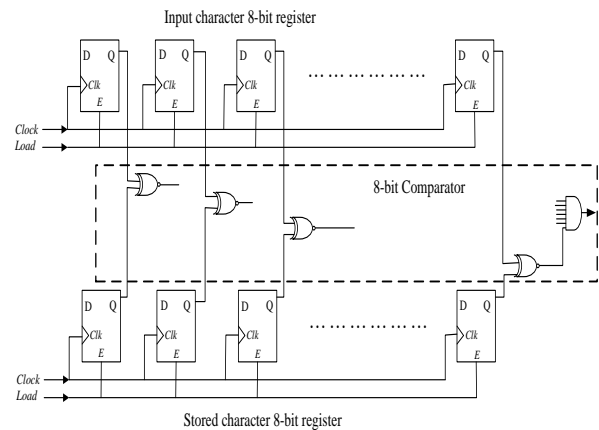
Input character 8-bit register

D Q
Clk
E

D Q
Clk
E

D Q
Clk
E

………………

D Q
Clk
E

Clock
Load

8-bit Comparator

D Q
Clk
E

D Q
Clk
E

D Q
Clk
E

………………

D Q
Clk
E

Clock
Load

Stored character 8-bit register